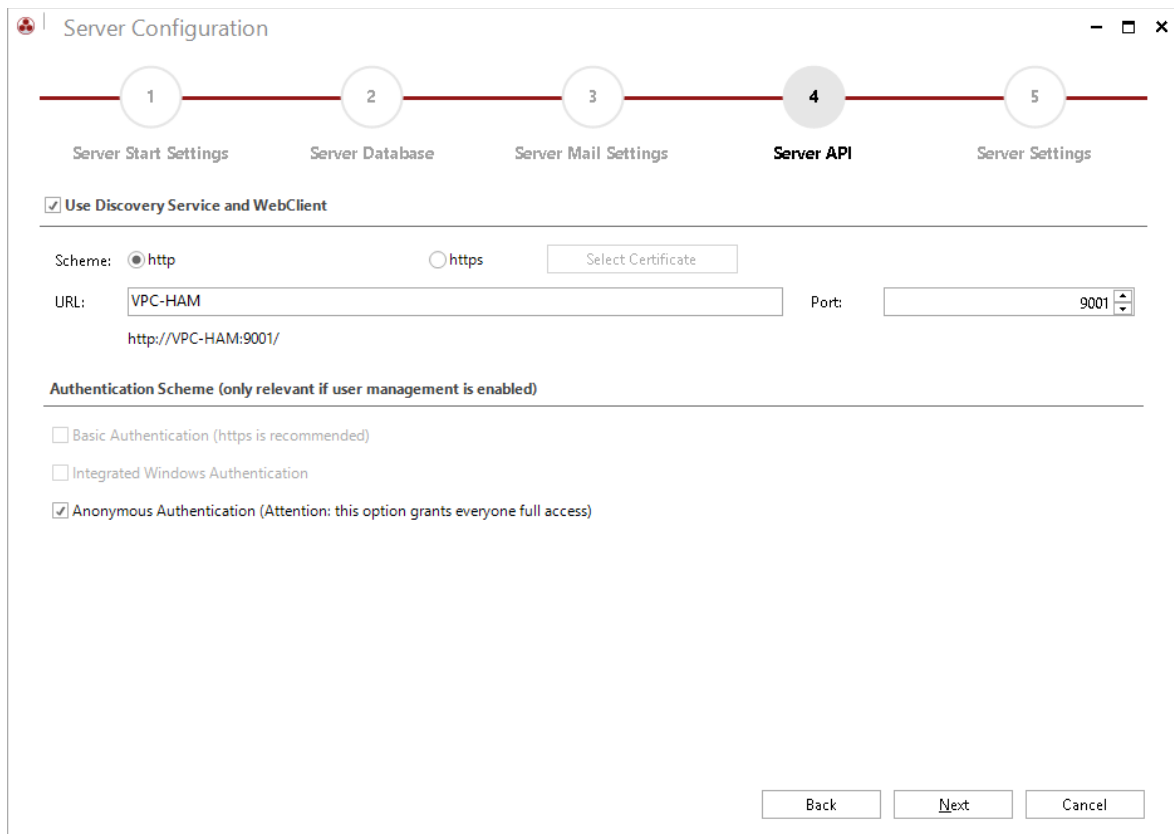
Server Configuration

1
Server Start Settings

2
Server Database

3
Server Mail Settings

4
Server API

5
Server Settings

Use Discovery Service and WebClient

Scheme: http https Select Certificate

URL: VPC-HAM Port: 9001

http://VPC-HAM:9001/

Authentication Scheme (only relevant if user management is enabled)

Basic Authentication (https is recommended)

Integrated Windows Authentication

Anonymous Authentication (Attention: this option grants everyone full access)

Back Next Cancel